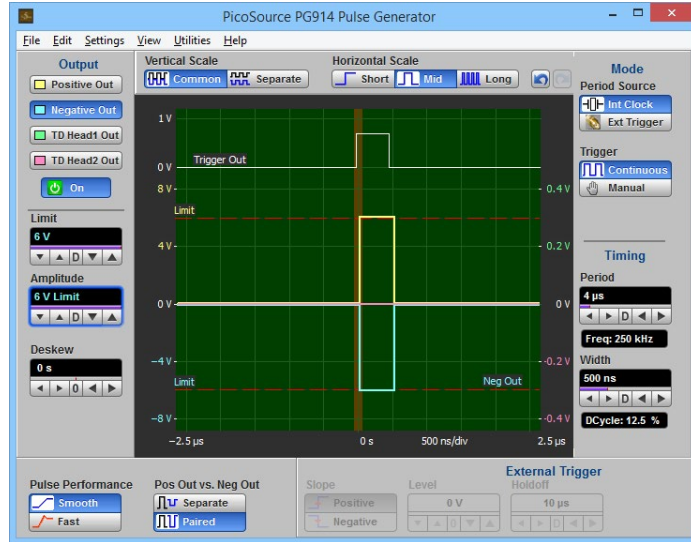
PicoSource PG914 Pulse Generator

File Edit Settings View Utilities Help

Output
Positive Out
Negative Out
TD Head1 Out
TD Head2 Out
On

Limit
6 V
D

Amplitude
6 V Limit
D

Deskew
0 s
0

Vertical Scale
Common
Separate

Horizontal Scale
Short
Mid
Long

1 V
0 V
Trigger Out
8 V
Limit
4 V
0 V
−4 V
Limit
−8 V
0.4 V
0.2 V
0 V
−0.2 V
Neg Out
−0.4 V
−2.5 µs
0 s
500 ns/div
2.5 µs

Mode
Period Source
Int Clock
Ext Trigger

Trigger
Continuous
Manual

Timing
Period
4 µs
D
Freq: 250 kHz
Width
500 ns
D
DCycle: 12.5 %

Pulse Performance
Smooth
Fast

Pos Out vs. Neg Out
Separate
Paired

External Trigger
Slope
Positive
Negative
Level
0 V
0
Holdoff
10 µs
D